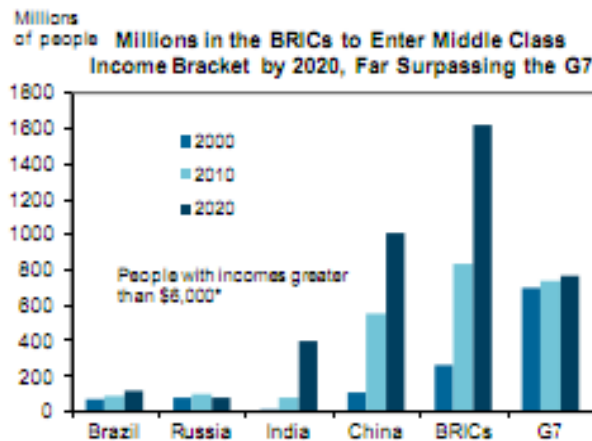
Millions of people

Millions in the BRICs to Enter Middle Class Income Bracket by 2020, Far Surpassing the G7

1800
1600
1400
1200
1000
800
600
400
200
0

2000
2010
2020

People with incomes greater than $6,000*

Brazil
Russia
India
China
BRICs
G7